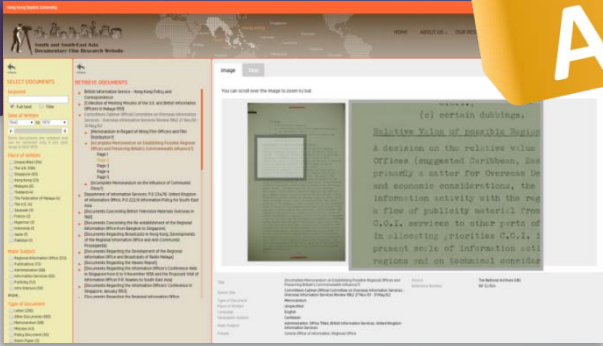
Hong Kong Baptist University

South and South-East Asia Documentary Film Research Website

HOME ABOUT US OUR RES

SELECT DOCUMENTS

Keyword

Full text Title

Date of Creation

Place of Creation

Main Subject

Type of Document

RETRIEVE DOCUMENTS

British Information Services – Hong Kong Policy and Correspondence

[Collection of Printing Minutes of the U.S. and British Information Officers in Malaya 1953]

[Memorandum in Regard of Hong Film Officers and Film Distribution?]

[Incomplete Memorandum on Establishing Possible Regional Offices and Preserving Britain's Commonwealth Influence?]

Page 1

Page 2

Page 3

Page 4

Page 5

Image Text

You can scroll over the image to zoom in/out.

(c) certain dubbings.

Relative Value of possible Region

A decision on the relative value Offices (suggested Caribbean, Eas primarily a matter for Overseas De and economic considerations, the information activity with the reg a flow of publicity material from C.O.I. services to other ports of in allocating priorities C.O.I. present scale of information acti regions and on technical conside

Title
Source The National Archives (UK)
Reference Number INF 12/364

A